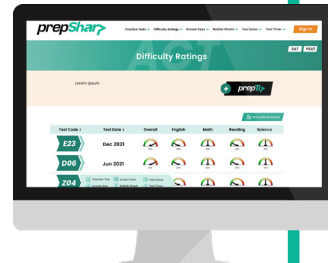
prepShar

Practice Tests | Difficulty Ratings | Answer Keys | Bubble Sheets | Test Dates | Test Timer

Sign In

SAT PSAT

Difficulty Ratings

ACT

Lorem Ipsum

prepSh

| Test Code | Test Date | Overall | English | Math | Reading | Science |
|---|---|---|---|---|---|---|
| E23 | Dec 2021 | | | | | |
| D06 | Jun 2021 | | | | | |
| Z04 | | | | | | |